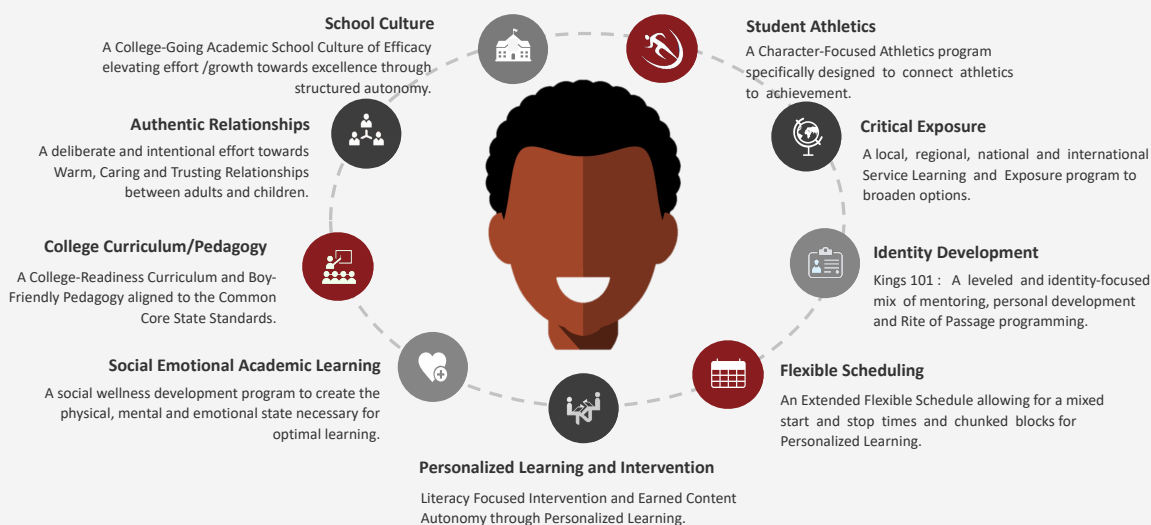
School Culture

A College-Going Academic School Culture of Efficacy elevating effort /growth towards excellence through structured autonomy.

Student Athletics

A Character-Focused Athletics program specifically designed to connect athletics to achievement.

Authentic Relationships

A deliberate and intentional effort towards Warm, Caring and Trusting Relationships between adults and children.

Critical Exposure

A local, regional, national and international Service Learning and Exposure program to broaden options.

College Curriculum/Pedagogy

A College-Readiness Curriculum and Boy-Friendly Pedagogy aligned to the Common Core State Standards.

Identity Development

Kings 101 : A leveled and identity-focused mix of mentoring, personal development and Rite of Passage programming.

Social Emotional Academic Learning

A social wellness development program to create the physical, mental and emotional state necessary for optimal learning.

Flexible Scheduling

An Extended Flexible Schedule allowing for a mixed start and stop times and chunked blocks for Personalized Learning.

Personalized Learning and Intervention

Literacy Focused Intervention and Earned Content Autonomy through Personalized Learning.